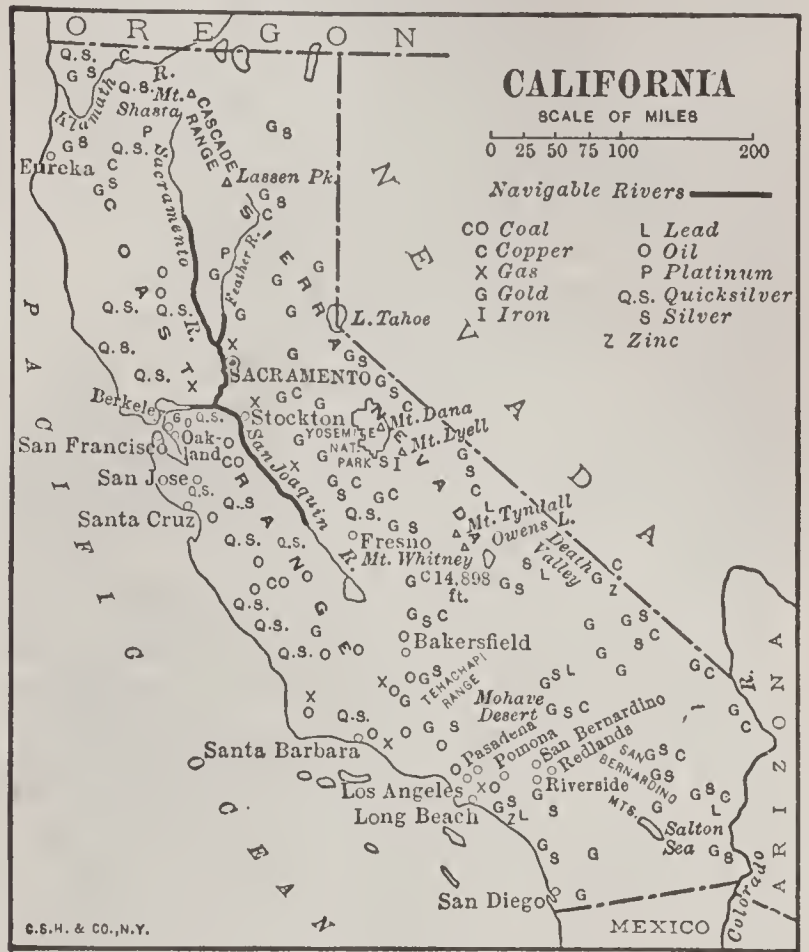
OREGON

CALIFORNIA
SCALE OF MILES
0 25 50 75 100 200

Navigable Rivers

| | |
|---|---|
| CO Coal | L Lead |
| C Copper | O Oil |
| X Gas | P Platinum |
| G Gold | Q.S. Quicksilver |
| I Iron | S Silver |
| | Z Zinc |

Klamath R.
Mt. Shasta
CASCADE RANGE
Eureka
Lassen Pk.
Sacramento R.
Feather R.
COAST RANGE
SIERRA NEVADA
NEVADA
L. Tahoe
SACRAMENTO
Berkeley
Oakland
San Francisco
San Jose
Santa Cruz
Stockton
San Joaquin R.
YOSEMITE NAT. PARK
Mt. Dana
Mt. Lyell
Mt. Tyndall
Owens L.
Death Valley
Fresno
Mt. Whitney 14,898 ft.
Bakersfield
TEHACHAPI RANGE
Mohave Desert
San Bernardino
Pasadena
Pomona
Redlands
SAN BERNARDINO MTS.
Riverside
Santa Barbara
Los Angeles
Long Beach
Salton Sea
San Diego
MEXICO
Colorado R.
ARIZONA
PACIFIC OCEAN

C.S.H. & CO., N.Y.